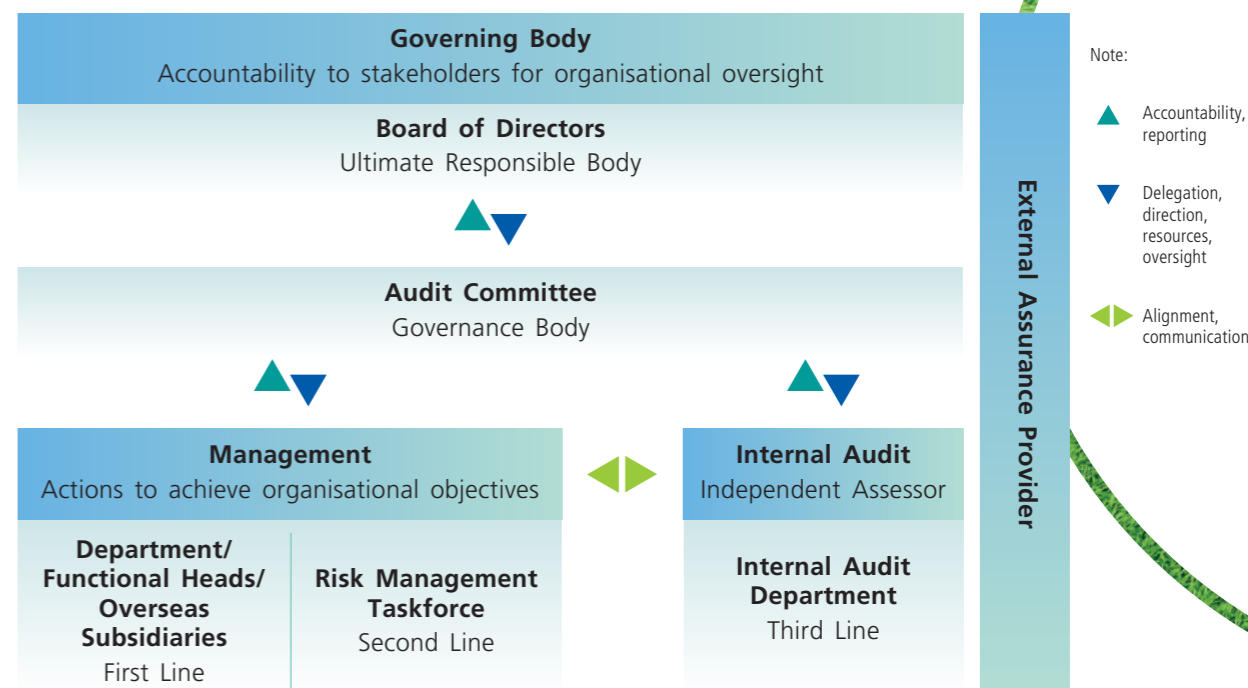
Governing Body
Accountability to stakeholders for organisational oversight

Board of Directors
Ultimate Responsible Body

Audit Committee
Governance Body

Management
Actions to achieve organisational objectives

Department/ Functional Heads/ Overseas Subsidiaries
First Line

Risk Management Taskforce
Second Line

Internal Audit
Independent Assessor

Internal Audit Department
Third Line

External Assurance Provider

Note:

Accountability, reporting

Delegation, direction, resources, oversight

Alignment, communication